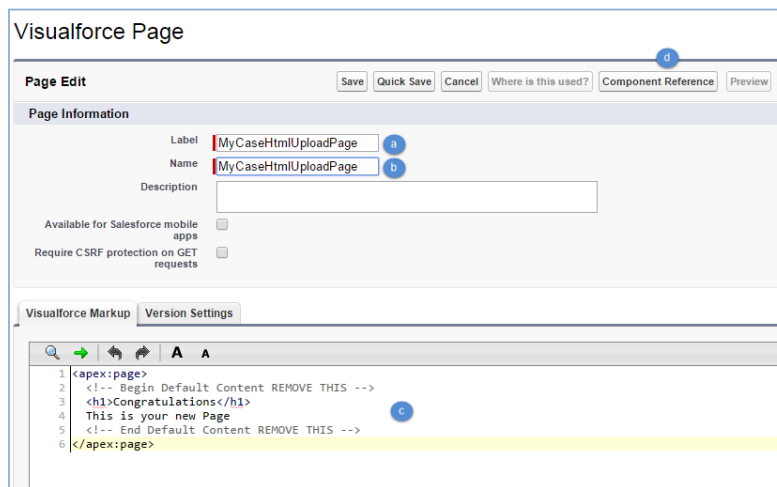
Visualforce Page

d

Page Edit

Save Quick Save Cancel Where is this used? Component Reference Preview

Page Information

Label MyCaseHtmlUploadPage a

Name MyCaseHtmlUploadPage b

Description

Available for Salesforce mobile apps

Require CSRF protection on GET requests

Visualforce Markup Version Settings

A A

1 <apex:page>
2 <!-- Begin Default Content REMOVE THIS -->
3 <h1>Congratulations</h1>
4 This is your new Page
5 <!-- End Default Content REMOVE THIS -->
6 </apex:page>

c